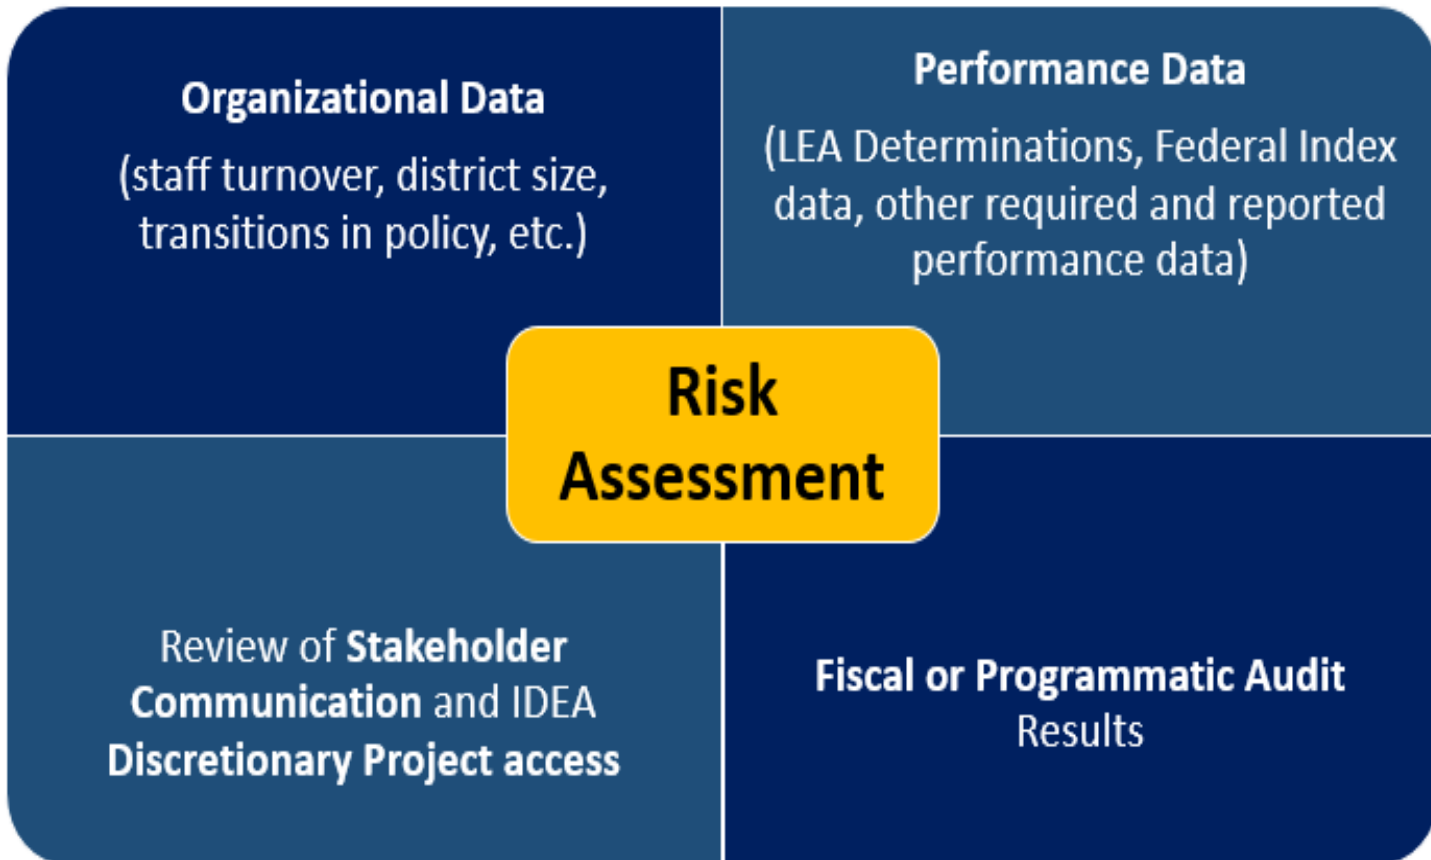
Organizational Data

(staff turnover, district size, transitions in policy, etc.)

Performance Data

(LEA Determinations, Federal Index data, other required and reported performance data)

Risk Assessment

Review of Stakeholder Communication and IDEA Discretionary Project access

Fiscal or Programmatic Audit Results